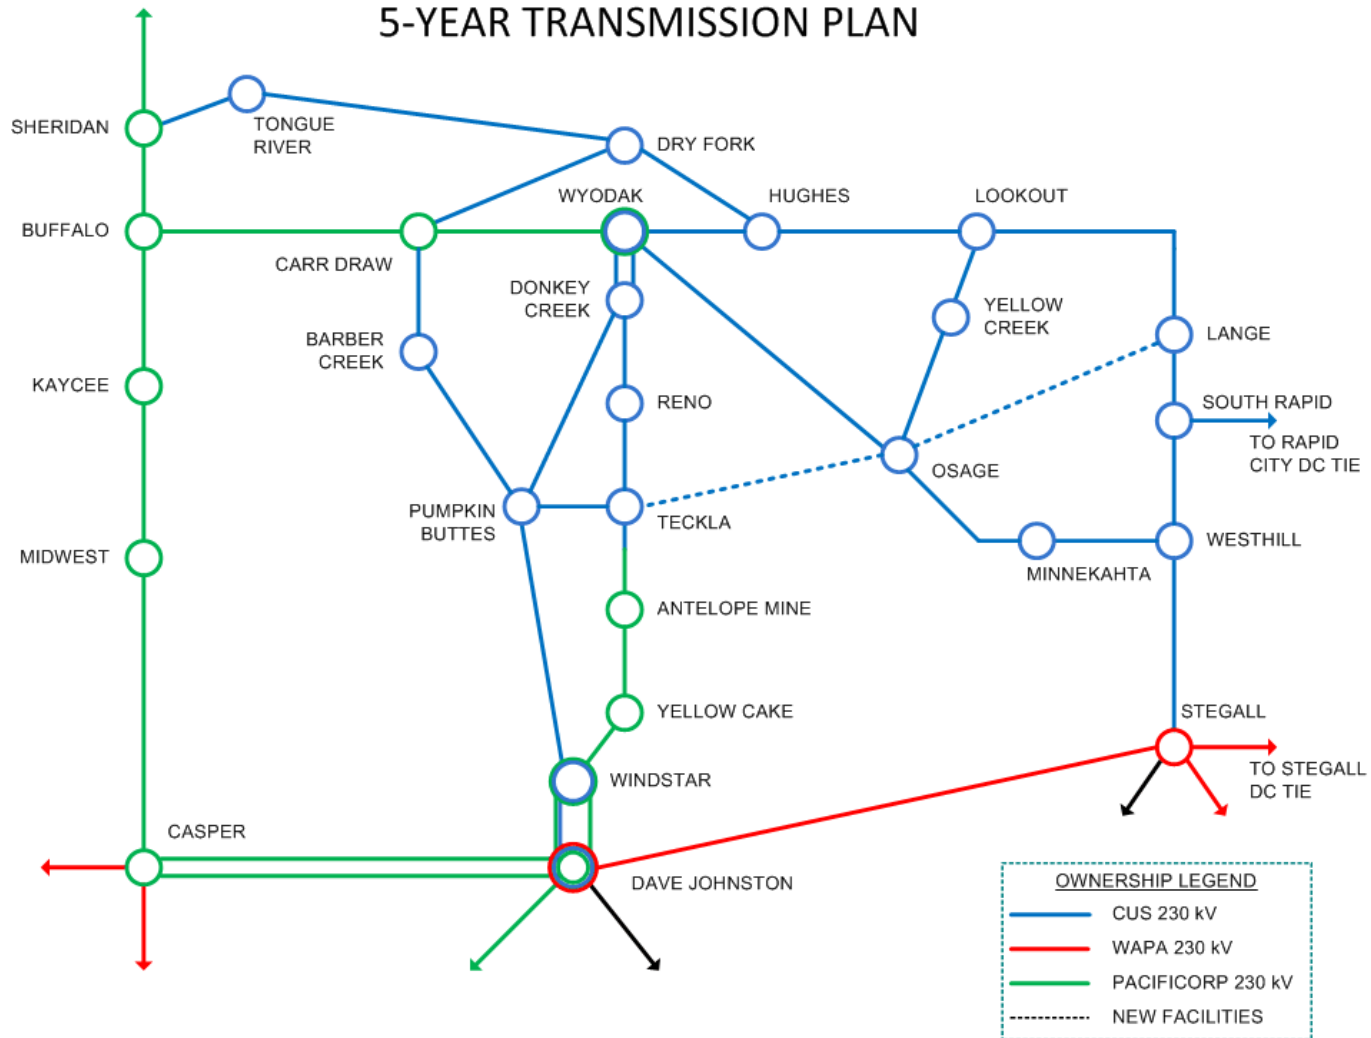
5-YEAR TRANSMISSION PLAN

SHERIDAN

TONGUE RIVER

DRY FORK

BUFFALO

WYODAK

HUGHES

LOOKOUT

CARR DRAW

DONKEY CREEK

YELLOW CREEK

BARBER CREEK

LANGE

KAYCEE

RENO

SOUTH RAPID

TO RAPID CITY DC TIE

OSAGE

PUMPKIN BUTTES

TECKLA

MIDWEST

WESTHILL

MINNEKAHTA

ANTELOPE MINE

YELLOW CAKE

STEGALL

TO STEGALL DC TIE

WINDSTAR

CASPER

DAVE JOHNSTON

OWNERSHIP LEGEND

CUS 230 kV

WAPA 230 kV

PACIFICORP 230 kV

NEW FACILITIES